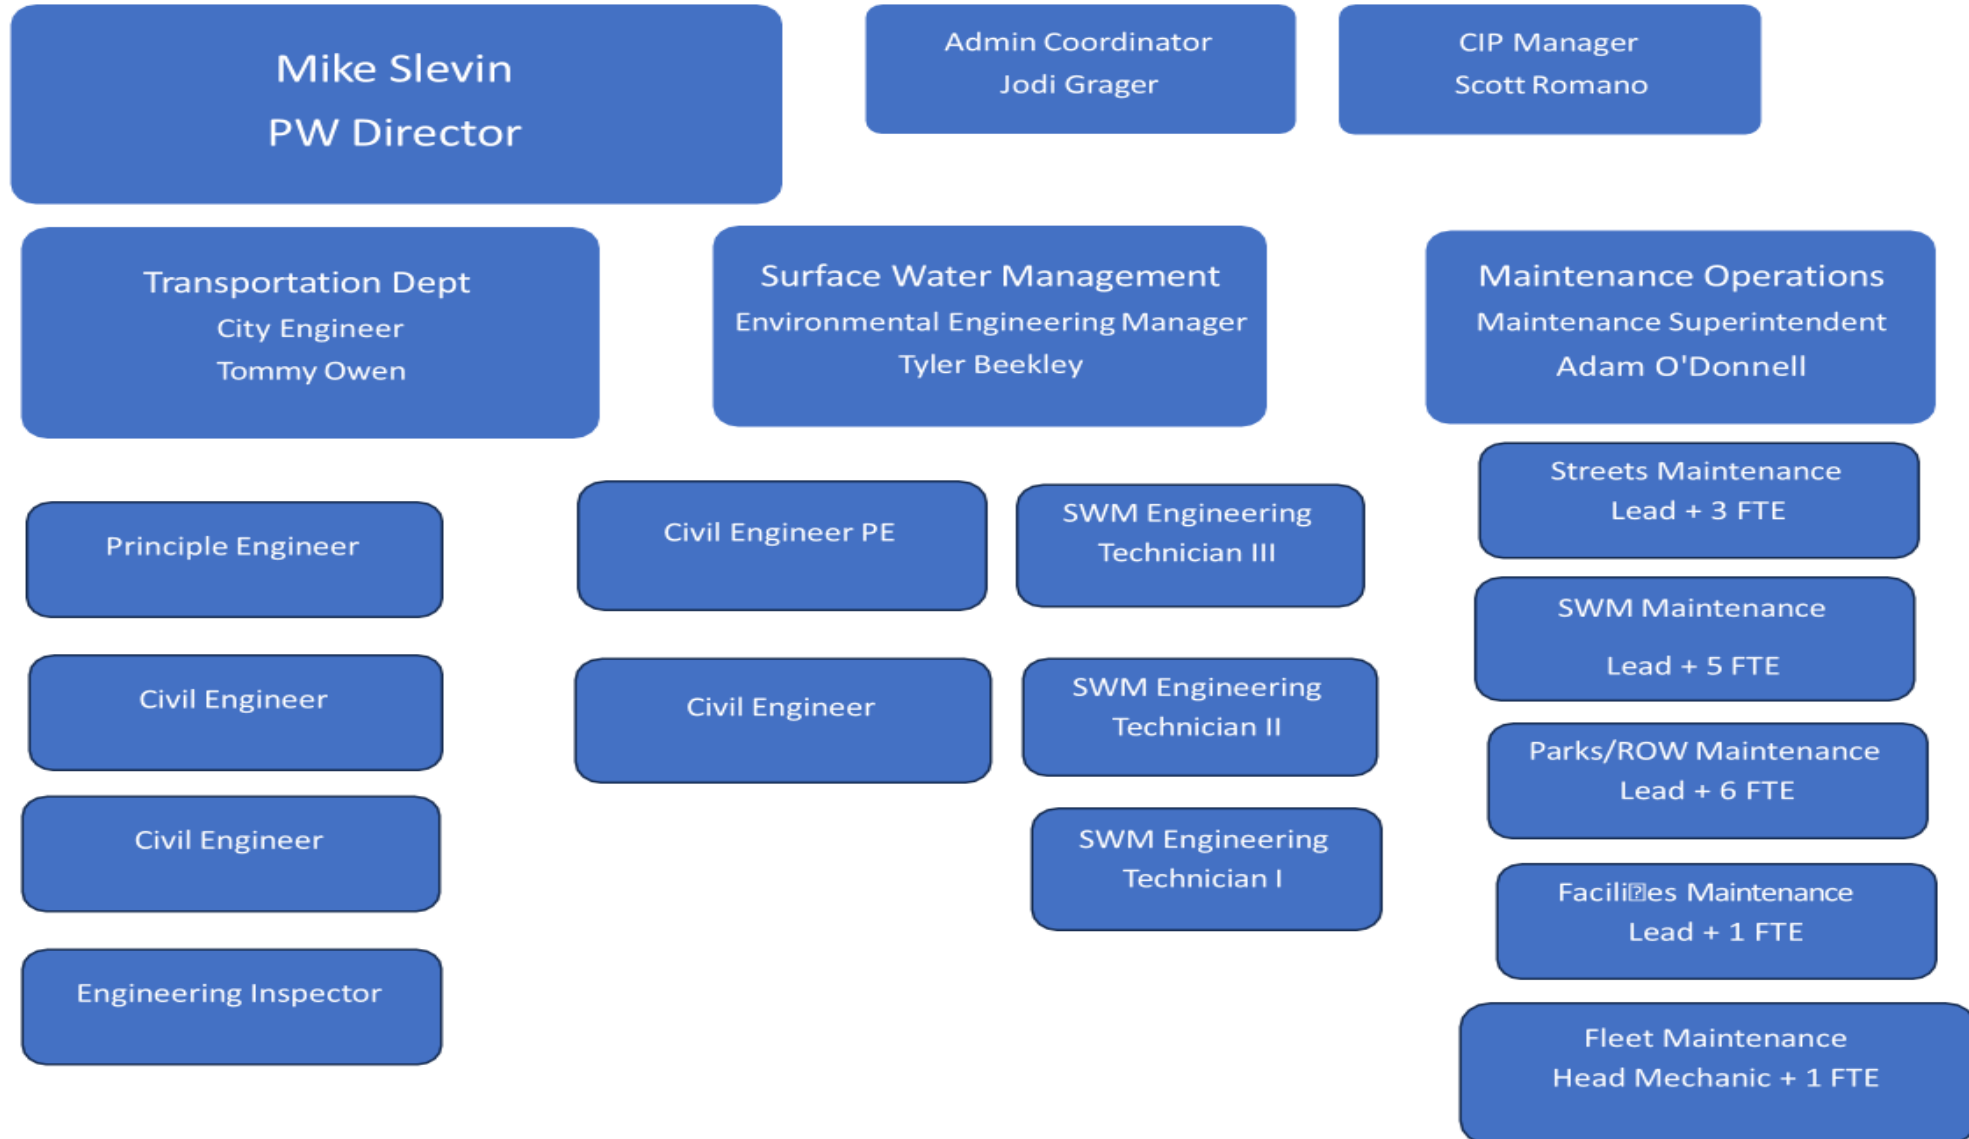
Mike Slevin
PW Director

Admin Coordinator
Jodi Grager

CIP Manager
Scott Romano

Transportation Dept
City Engineer
Tommy Owen

Principle Engineer

Civil Engineer

Civil Engineer

Engineering Inspector

Surface Water Management
Environmental Engineering Manager
Tyler Beekley

Civil Engineer PE

Civil Engineer

SWM Engineering Technician III

SWM Engineering Technician II

SWM Engineering Technician I

Maintenance Operations
Maintenance Superintendent
Adam O'Donnell

Streets Maintenance
Lead + 3 FTE

SWM Maintenance
Lead + 5 FTE

Parks/ROW Maintenance
Lead + 6 FTE

Facili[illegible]es Maintenance
Lead + 1 FTE

Fleet Maintenance
Head Mechanic + 1 FTE